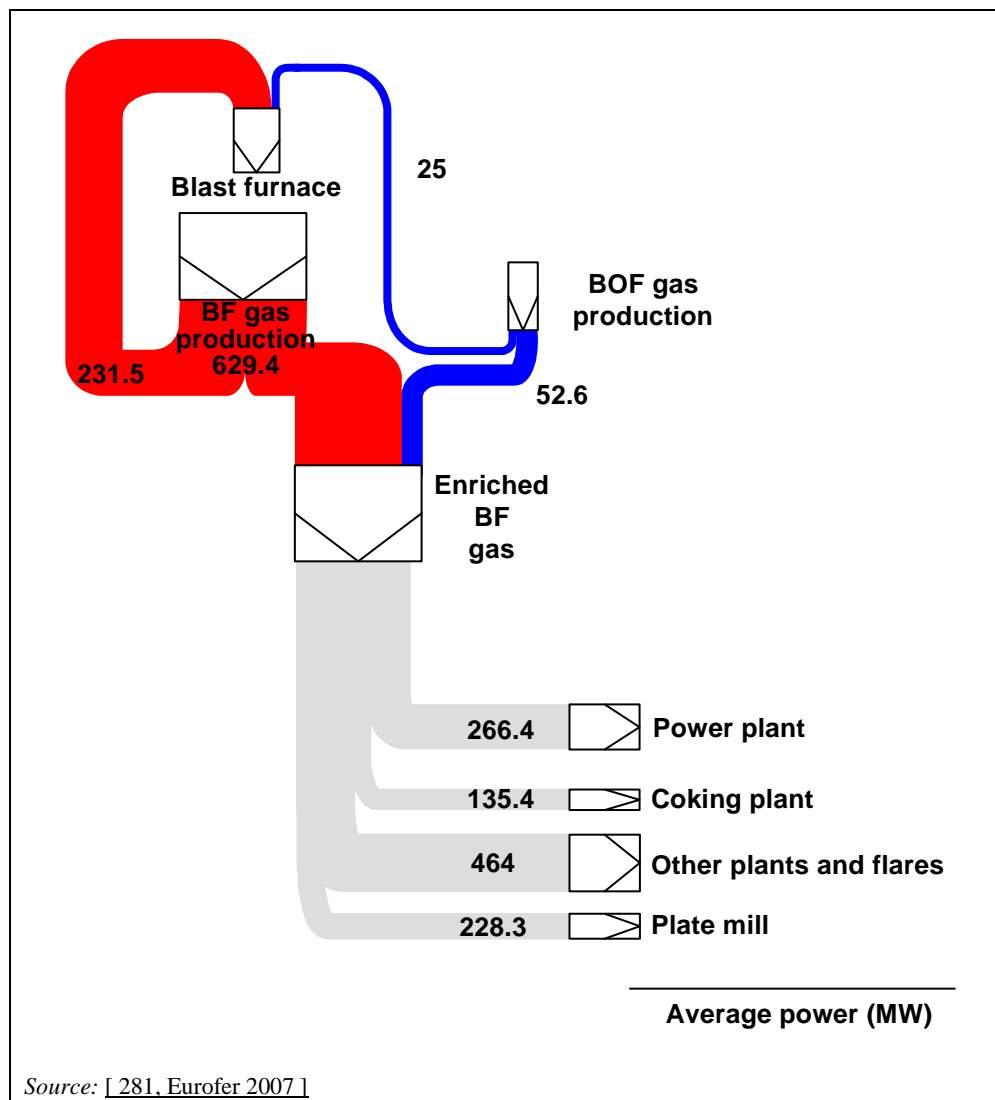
Blast furnace

25

BF gas production 629.4

BOF gas production

231.5

52.6

Enriched BF gas

266.4 Power plant

135.4 Coking plant

464 Other plants and flares

228.3 Plate mill

Average power (MW)

Source: [ 281, Eurofer 2007 ]